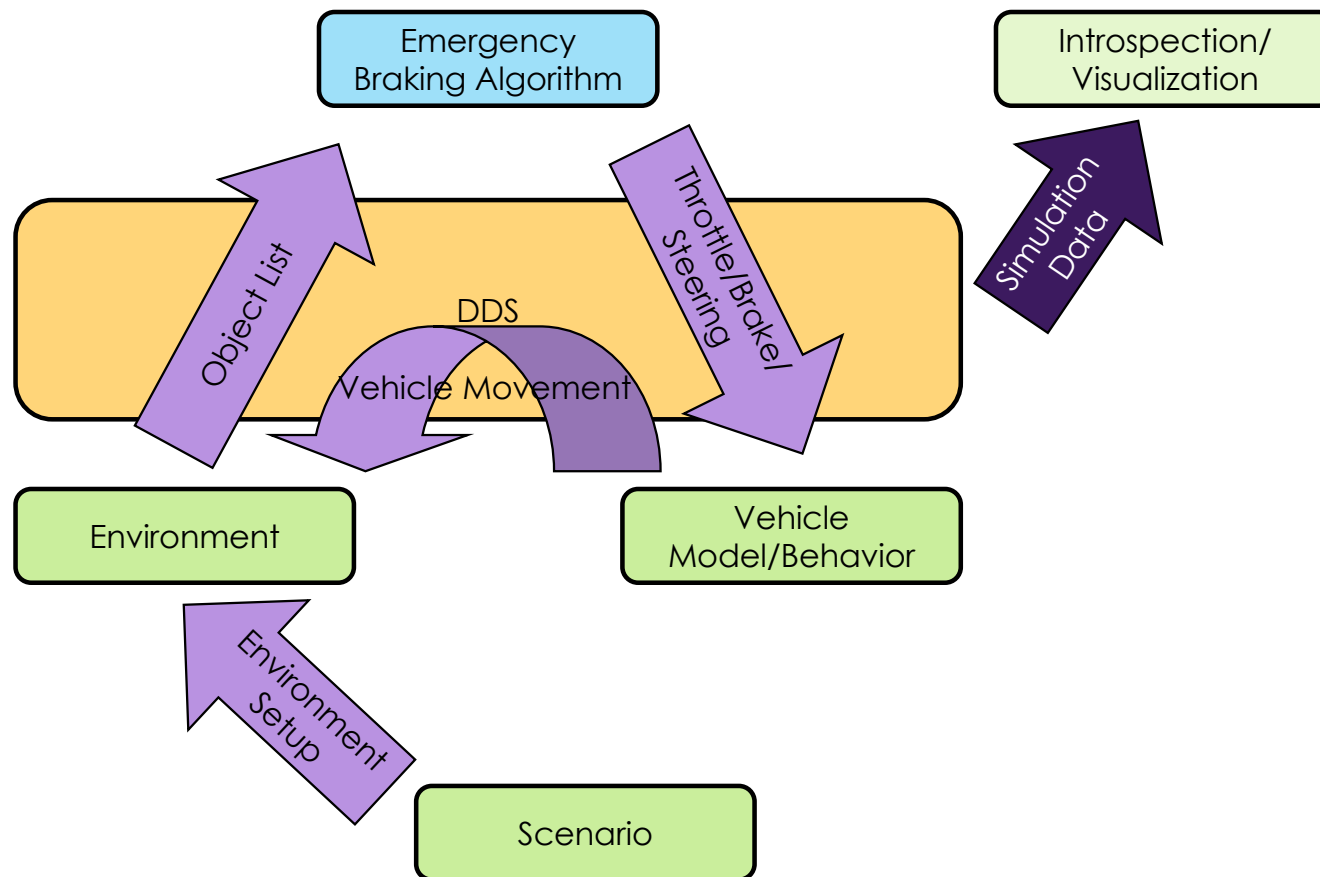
Emergency Braking Algorithm

Introspection/ Visualization

Object List

DDS

Vehicle Movement

Throttle/Brake/ Steering

Simulation Data

Environment

Vehicle Model/Behavior

Environment Setup

Scenario